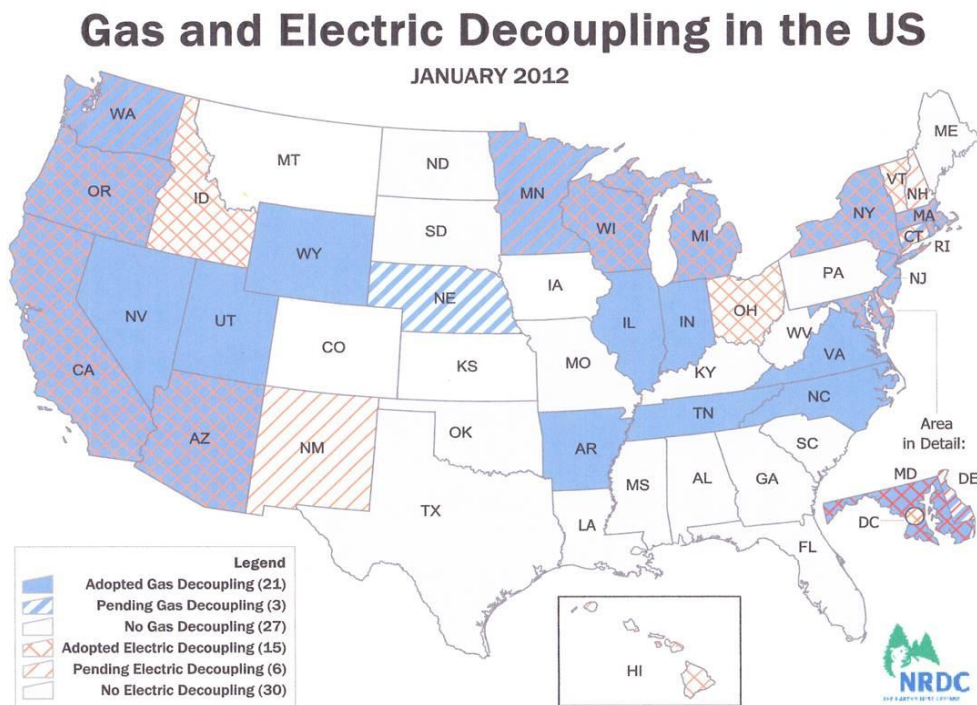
Gas and Electric Decoupling in the US

JANUARY 2012

WA
MT
ND
ME
OR
ID
MN
VT
NH
SD
WI
NY
MA
WY
MI
CT
RI
PA
NE
IA
NJ
NV
UT
OH
IL
IN
CO
WV
VA
CA
KS
MO
KY
TN
NC
AZ
OK
AR
SC
NM
MS
AL
GA
TX
LA
FL

Area in Detail:
MD
DE
DC

HI

Legend
Adopted Gas Decoupling (21)
Pending Gas Decoupling (3)
No Gas Decoupling (27)
Adopted Electric Decoupling (15)
Pending Electric Decoupling (6)
No Electric Decoupling (30)

NRDC
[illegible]